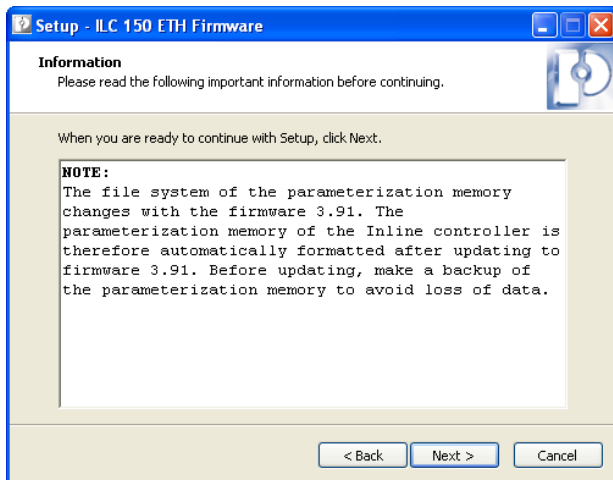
Setup - ILC 150 ETH Firmware

Information
Please read the following important information before continuing.

When you are ready to continue with Setup, click Next.

NOTE:
The file system of the parameterization memory changes with the firmware 3.91. The parameterization memory of the Inline controller is therefore automatically formatted after updating to firmware 3.91. Before updating, make a backup of the parameterization memory to avoid loss of data.

< Back
Next >
Cancel